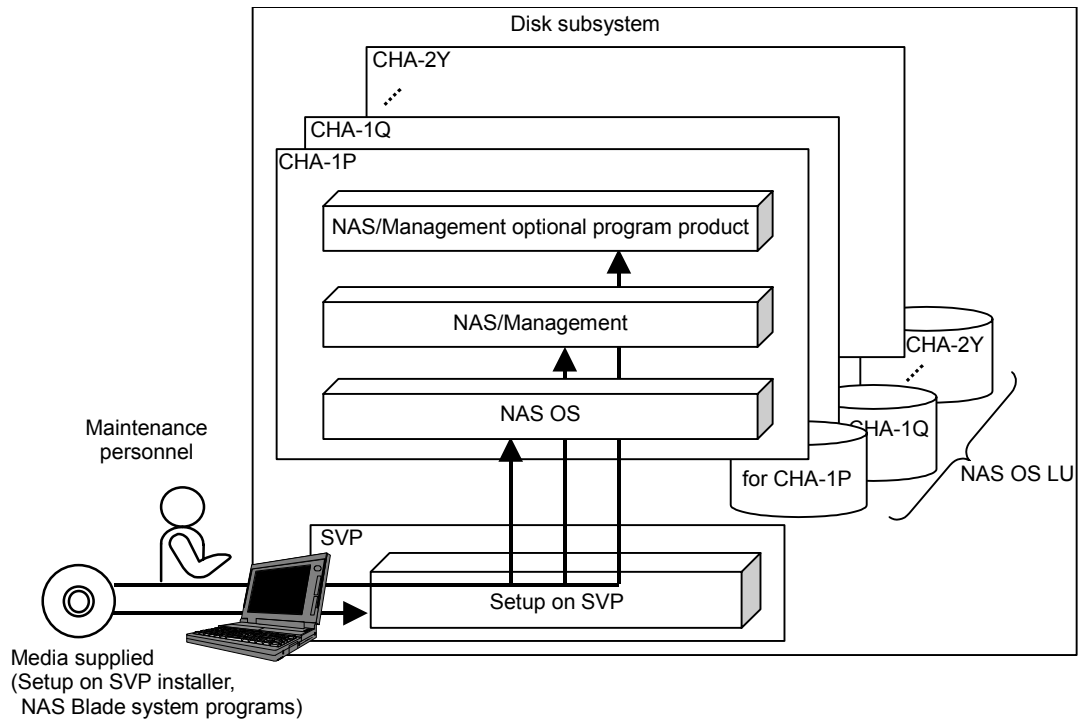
Disk subsystem

CHA-2Y

CHA-1Q

CHA-1P

NAS/Management optional program product

NAS/Management

NAS OS

CHA-2Y

CHA-1Q

for CHA-1P

NAS OS LU

Maintenance personnel

SVP

Setup on SVP

Media supplied (Setup on SVP installer, NAS Blade system programs)